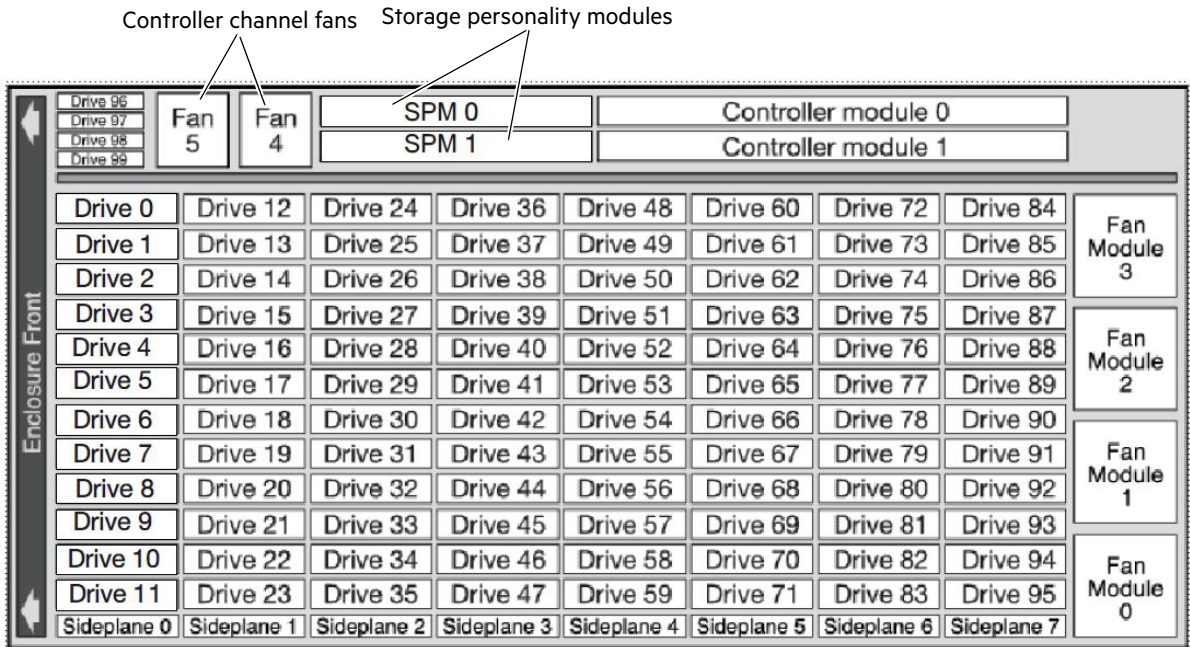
Controller channel fans

Storage personality modules

Drive 96
Drive 97
Drive 98
Drive 99

Fan 5

Fan 4

SPM 0

SPM 1

Controller module 0

Controller module 1

Enclosure Front

| Drive 0 | Drive 12 | Drive 24 | Drive 36 | Drive 48 | Drive 60 | Drive 72 | Drive 84 |
|---|---|---|---|---|---|---|---|
| Drive 1 | Drive 13 | Drive 25 | Drive 37 | Drive 49 | Drive 61 | Drive 73 | Drive 85 |
| Drive 2 | Drive 14 | Drive 26 | Drive 38 | Drive 50 | Drive 62 | Drive 74 | Drive 86 |
| Drive 3 | Drive 15 | Drive 27 | Drive 39 | Drive 51 | Drive 63 | Drive 75 | Drive 87 |
| Drive 4 | Drive 16 | Drive 28 | Drive 40 | Drive 52 | Drive 64 | Drive 76 | Drive 88 |
| Drive 5 | Drive 17 | Drive 29 | Drive 41 | Drive 53 | Drive 65 | Drive 77 | Drive 89 |
| Drive 6 | Drive 18 | Drive 30 | Drive 42 | Drive 54 | Drive 66 | Drive 78 | Drive 90 |
| Drive 7 | Drive 19 | Drive 31 | Drive 43 | Drive 55 | Drive 67 | Drive 79 | Drive 91 |
| Drive 8 | Drive 20 | Drive 32 | Drive 44 | Drive 56 | Drive 68 | Drive 80 | Drive 92 |
| Drive 9 | Drive 21 | Drive 33 | Drive 45 | Drive 57 | Drive 69 | Drive 81 | Drive 93 |
| Drive 10 | Drive 22 | Drive 34 | Drive 46 | Drive 58 | Drive 70 | Drive 82 | Drive 94 |
| Drive 11 | Drive 23 | Drive 35 | Drive 47 | Drive 59 | Drive 71 | Drive 83 | Drive 95 |
| Sideplane 0 | Sideplane 1 | Sideplane 2 | Sideplane 3 | Sideplane 4 | Sideplane 5 | Sideplane 6 | Sideplane 7 |

Fan Module 3

Fan Module 2

Fan Module 1

Fan Module 0